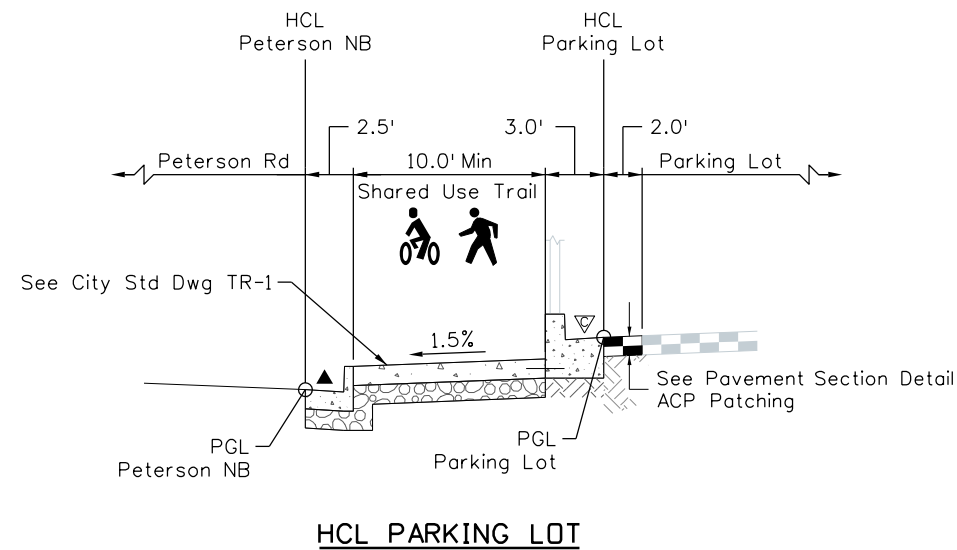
HCL
Peterson NB

HCL
Parking Lot

2.5'
3.0'
2.0'

Peterson Rd
10.0' Min
Parking Lot

Shared Use Trail

See City Std Dwg TR-1

1.5%

C

See Pavement Section Detail
ACP Patching

PGL
Peterson NB

PGL
Parking Lot

HCL PARKING LOT